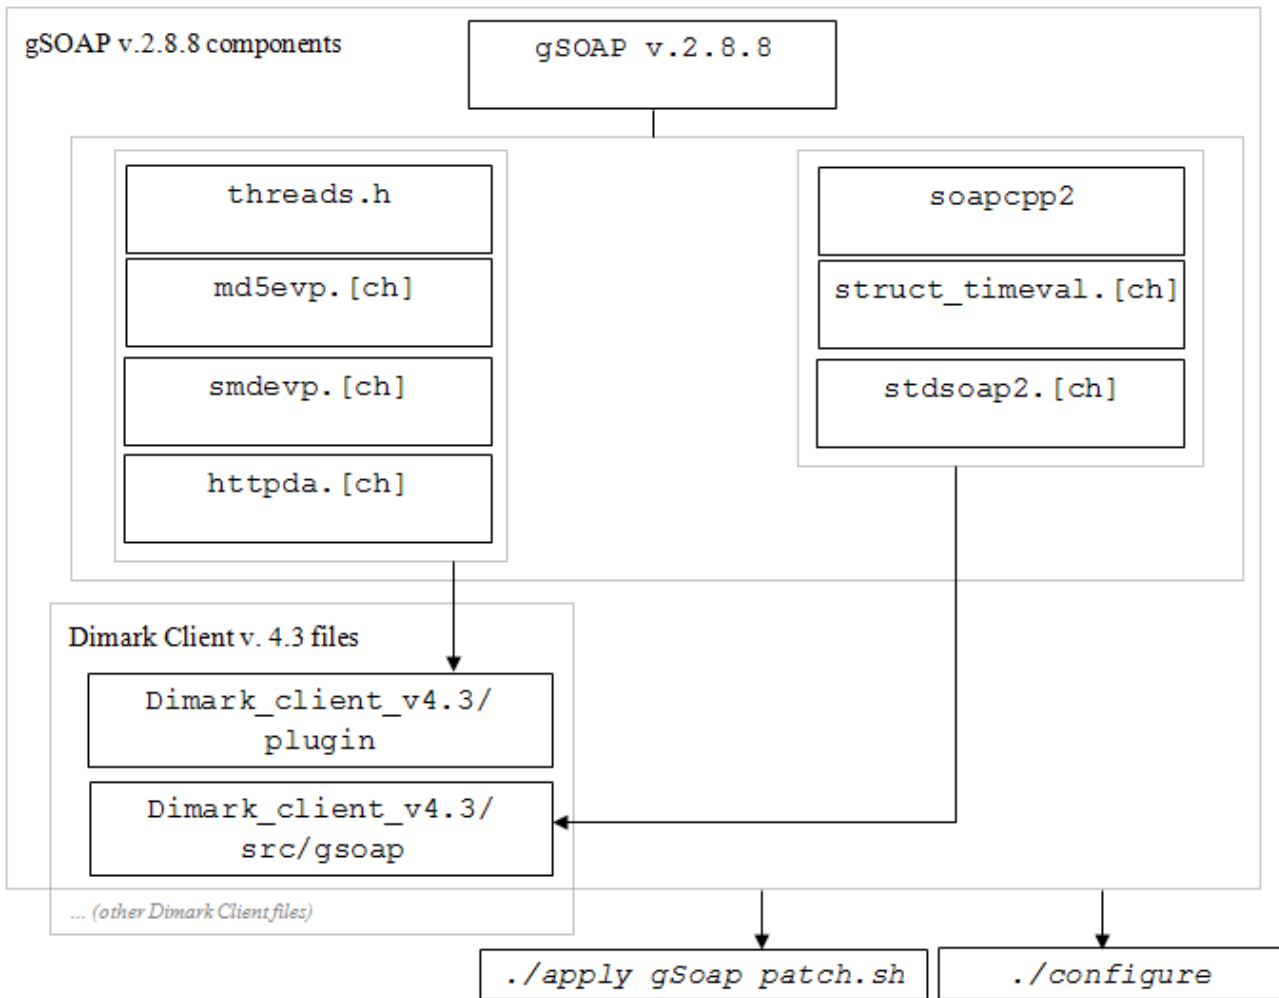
gSOAP v.2.8.8 components

gSOAP v.2.8.8

threads.h

md5evp.[ch]

smdevp.[ch]

httpda.[ch]

soapcpp2

struct_timeval.[ch]

stdsoap2.[ch]

Dimark Client v. 4.3 files

Dimark_client_v4.3/ plugin

Dimark_client_v4.3/ src/gsoap

... (other Dimark Client files)

./apply gSoap patch.sh

./configure